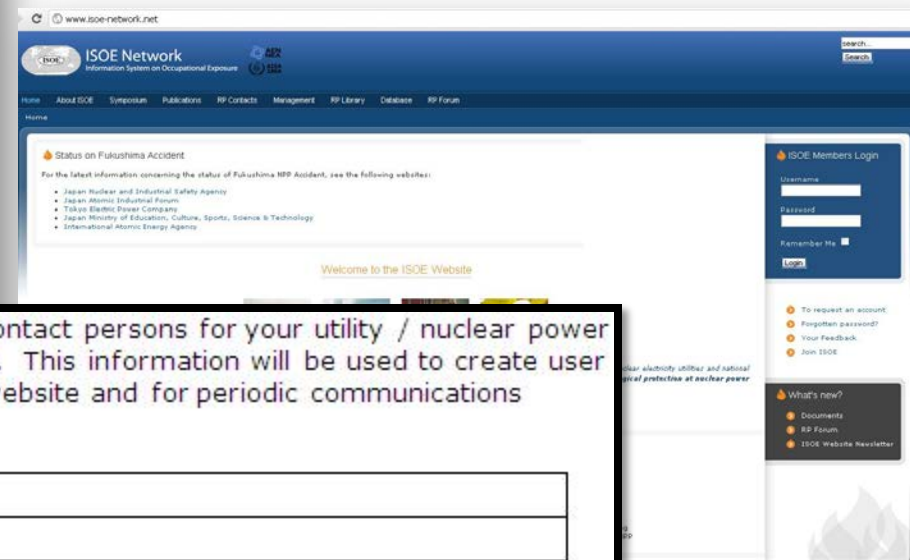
www.isoe-network.net

ISOE ISOE Network
Information System on Occupational Exposure

search...
Search

Home About ISOE Symposium Publications RP Contacts Management RP Library Database RP Forum
Home

Status on Fukushima Accident

For the latest information concerning the status of Fukushima NPP Accident, see the following websites:

- Japan Nuclear and Industrial Safety Agency
- Japan Atomic Industrial Forum
- Tokyo Electric Power Company
- Japan Ministry of Education, Culture, Sports, Science & Technology
- International Atomic Energy Agency

Welcome to the ISOE Website

ISOE Members Login
Username
Password
Remember Me
Login

To request an account
Forgotten password?
Your Feedback
Join ISOE

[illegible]clear electricity utilities and national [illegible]gical protection at nuclear power

What's new?
Documents
RP Forum
ISOE Website Newsletter

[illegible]ontact persons for your utility / nuclear power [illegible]. This information will be used to create user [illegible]ebsite and for periodic communications